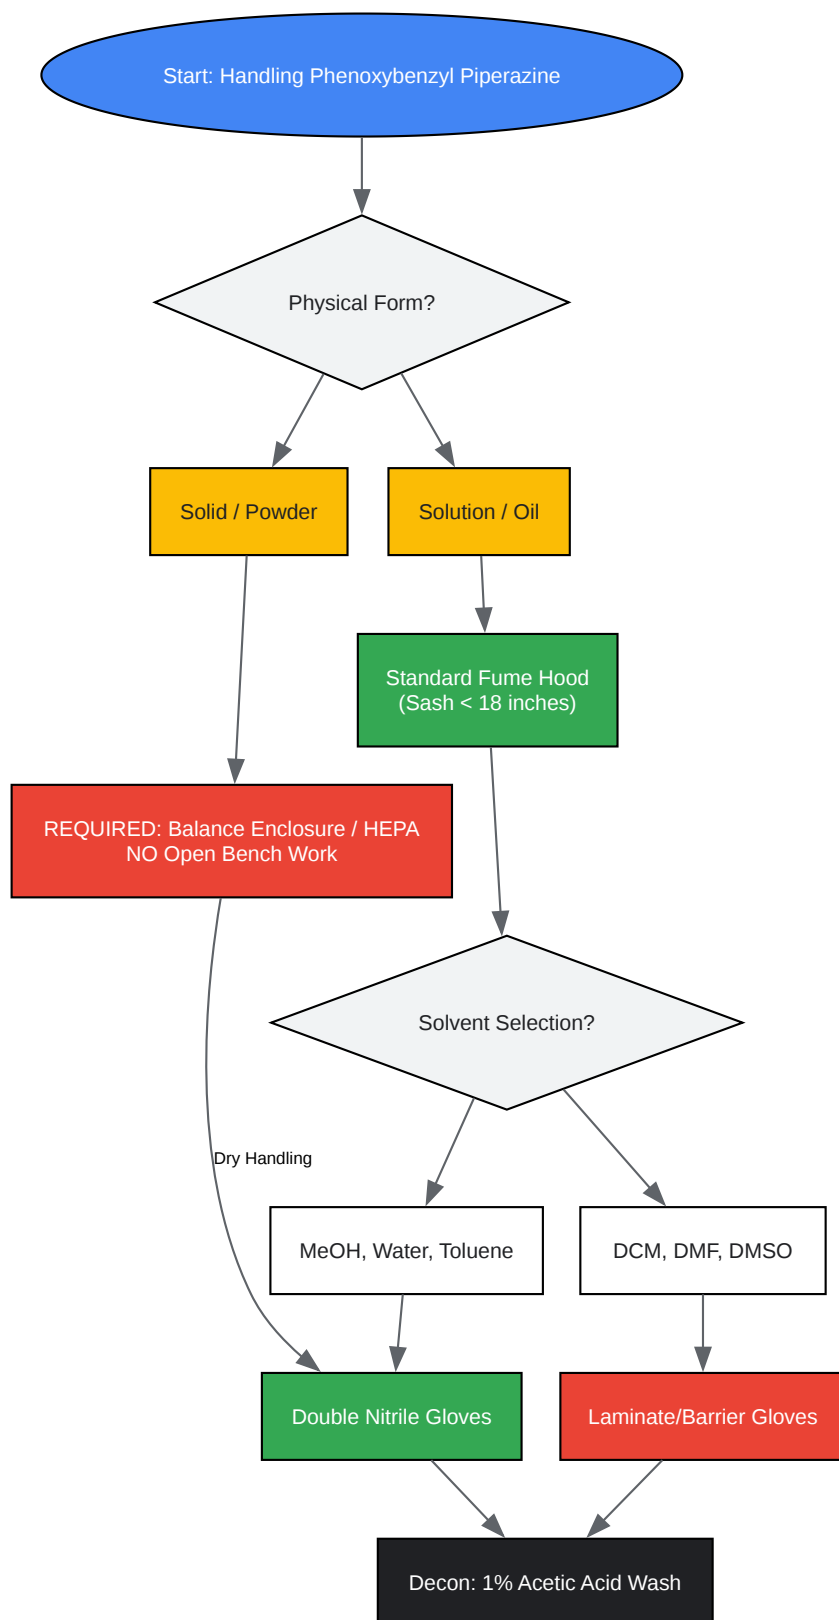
Start: Handling Phenoxybenzyl Piperazine

Physical Form?

Solid / Powder

Solution / Oil

Standard Fume Hood
(Sash < 18 inches)

REQUIRED: Balance Enclosure / HEPA
NO Open Bench Work

Solvent Selection?

Dry Handling

MeOH, Water, Toluene

DCM, DMF, DMSO

Double Nitrile Gloves

Laminate/Barrier Gloves

Decon: 1% Acetic Acid Wash